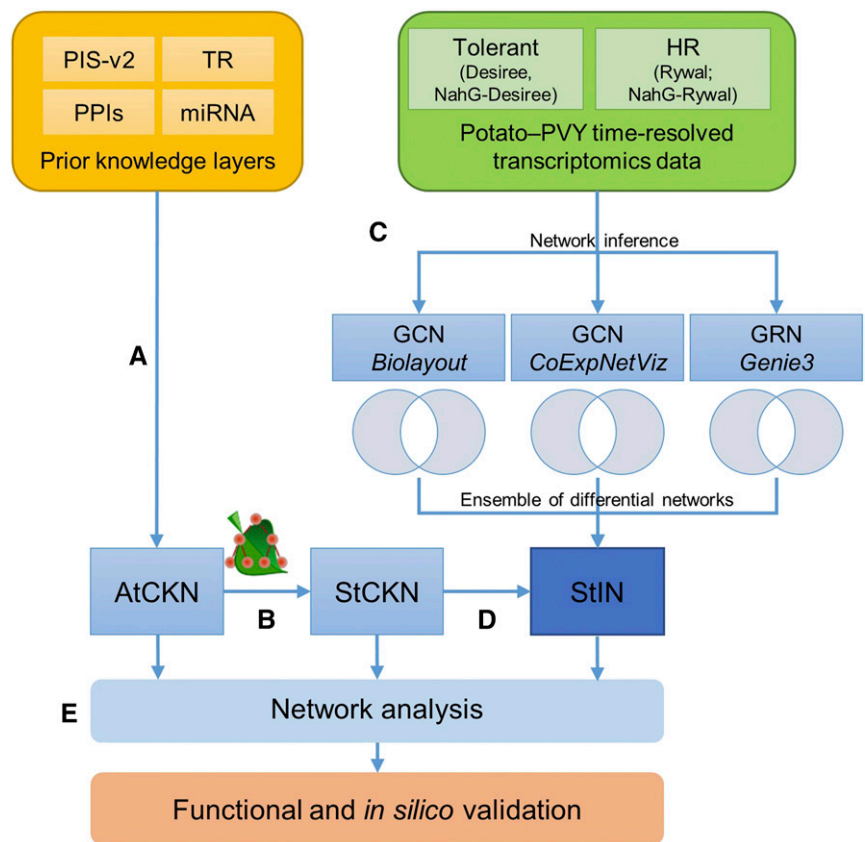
PIS-v2
TR
PPIs
miRNA
Prior knowledge layers

Tolerant
(Desiree, NahG-Desiree)

HR
(Rywal; NahG-Rywal)

Potato–PVY time-resolved transcriptomics data

C

Network inference

GCN
Biolayout

GCN
CoExpNetViz

GRN
Genie3

A

Ensemble of differential networks

AtCKN

StCKN

StIN

B

D

E

Network analysis

Functional and in silico validation